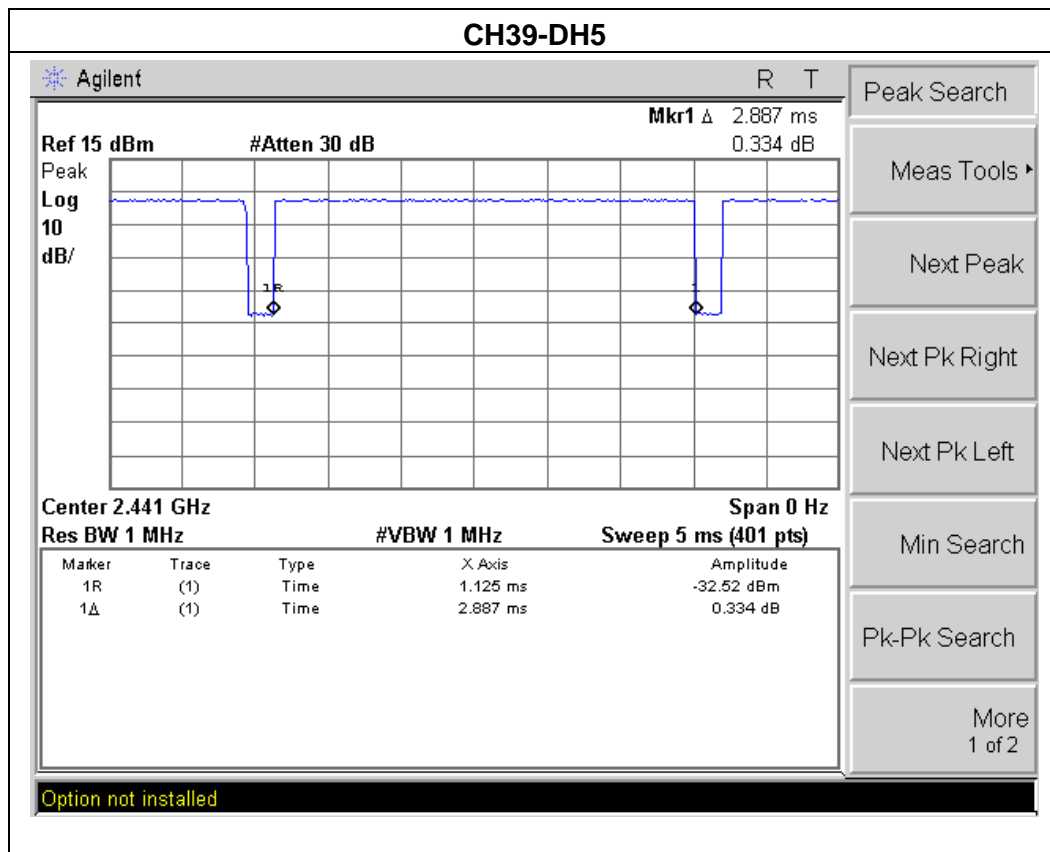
CH39-DH5

Agilent

R T

Mkr1 Δ 2.887 ms

Ref 15 dBm #Atten 30 dB 0.334 dB

Peak
Log
10
dB/

1R

1

Center 2.441 GHz Span 0 Hz

Res BW 1 MHz #VBW 1 MHz Sweep 5 ms (401 pts)

| Marker | Trace | Type | X Axis | Amplitude |
|---|---|---|---|---|
| 1R | (1) | Time | 1.125 ms | -32.52 dBm |
| 1Δ | (1) | Time | 2.887 ms | 0.334 dB |

Option not installed

Peak Search

Meas Tools ▸

Next Peak

Next Pk Right

Next Pk Left

Min Search

Pk-Pk Search

More
1 of 2